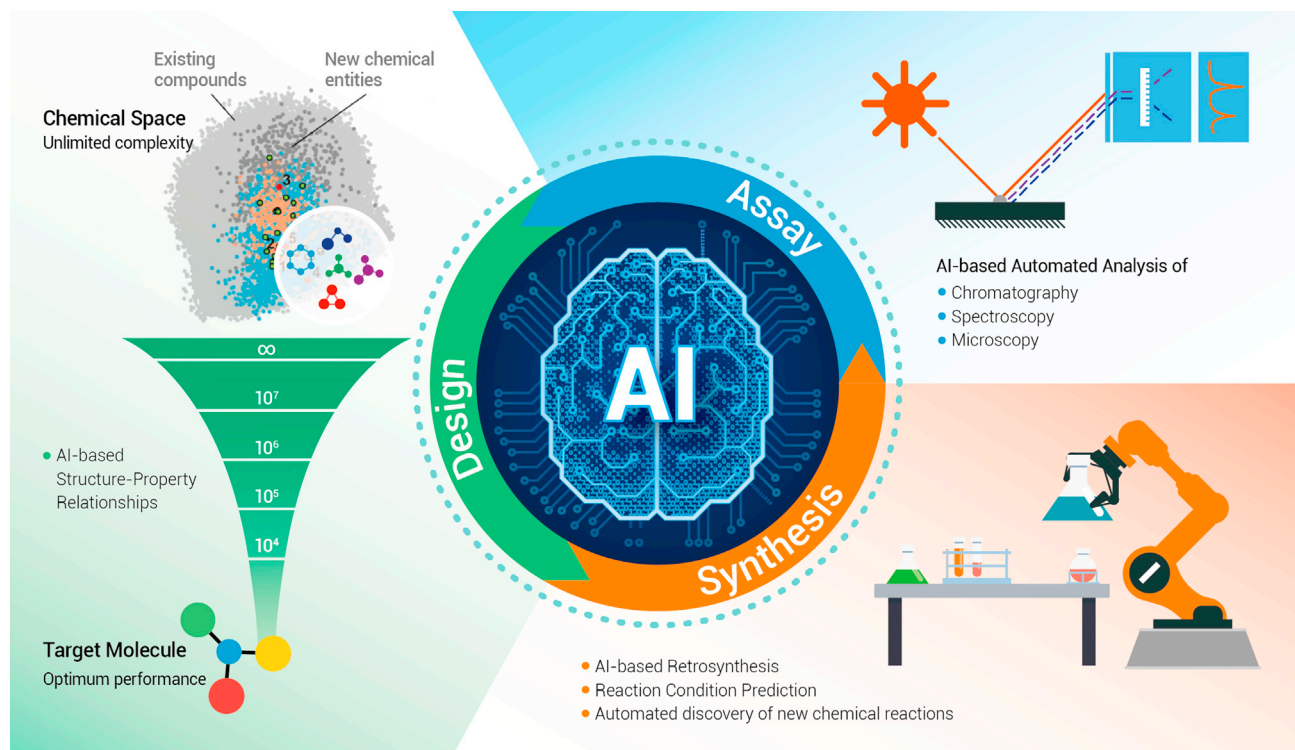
Existing compounds

New chemical entities

Chemical Space
Unlimited complexity

$\infty$

$10^7$

$10^6$

$10^5$

$10^4$

• AI-based Structure-Property Relationships

Target Molecule
Optimum performance

Assay

Design

AI

Synthesis

AI-based Automated Analysis of
• Chromatography
• Spectroscopy
• Microscopy

• AI-based Retrosynthesis
• Reaction Condition Prediction
• Automated discovery of new chemical reactions